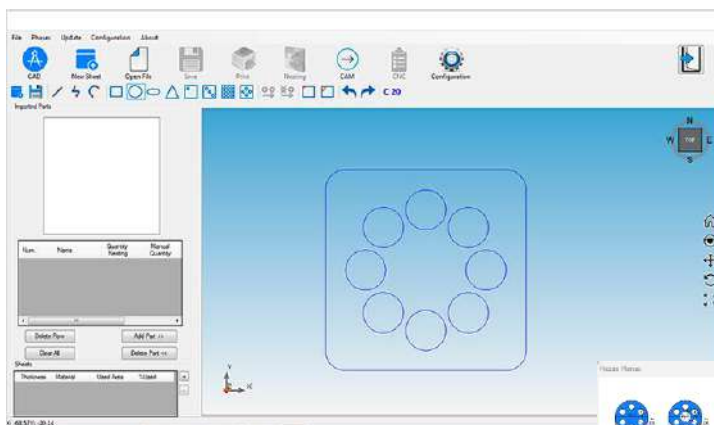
File Phases Update Configuration About

CAD New Sheet Open File Save Print Nesting CAM CNC Configuration

C 20

Imported Parts

| Num. | Name | Quantity Nesting | Manual Quantity |
|---|---|---|---|

Delete Row Add Part >>

Clear All Delete Part <<

Sheets

| Thickness | Material | Used Area | %Used |
|---|---|---|---|

N
W TOP E
S

Y
X

Hidden Frames

X: 68.5711 -39.14